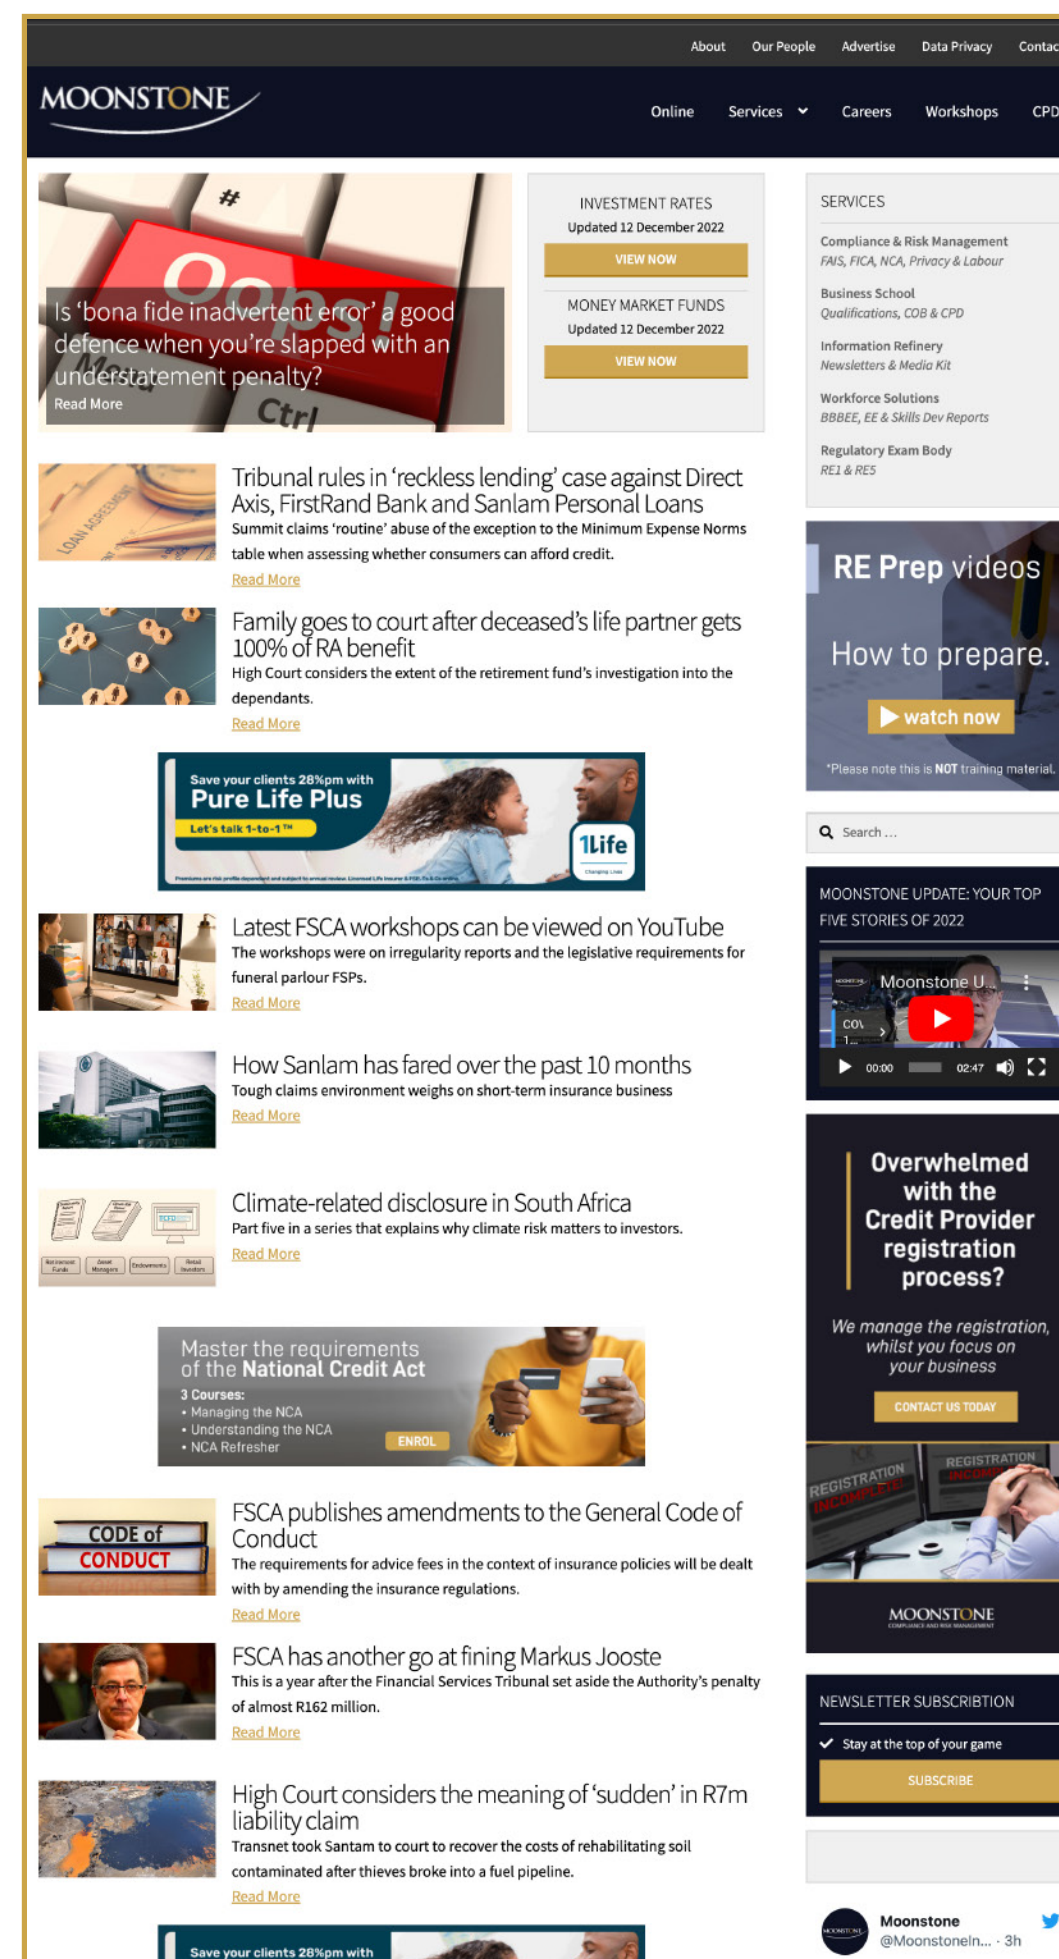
About Our People Advertise Data Privacy Contac

MOONSTONE

Online Services Careers Workshops CPD

Is 'bona fide inadvertent error' a good defence when you're slapped with an understatement penalty?
Read More

Oops!

INVESTMENT RATES
Updated 12 December 2022
VIEW NOW

MONEY MARKET FUNDS
Updated 12 December 2022
VIEW NOW

SERVICES

Compliance & Risk Management
FAIS, FICA, NCA, Privacy & Labour

Business School
Qualifications, COB & CPD

Information Refinery
Newsletters & Media Kit

Workforce Solutions
BBBEE, EE & Skills Dev Reports

Regulatory Exam Body
RE1 & RE5

Tribunal rules in 'reckless lending' case against Direct Axis, FirstRand Bank and Sanlam Personal Loans
Summit claims 'routine' abuse of the exception to the Minimum Expense Norms table when assessing whether consumers can afford credit.
Read More

Family goes to court after deceased's life partner gets 100% of RA benefit
High Court considers the extent of the retirement fund's investigation into the dependants.
Read More

Save your clients 28%pm with
Pure Life Plus
Let's talk 1-to-1™
1Life

RE Prep videos
How to prepare.
watch now
*Please note this is NOT training material.

Search ...

MOONSTONE UPDATE: YOUR TOP FIVE STORIES OF 2022

Moonstone U...
00:00 02:47

Latest FSCA workshops can be viewed on YouTube
The workshops were on irregularity reports and the legislative requirements for funeral parlour FSPs.
Read More

How Sanlam has fared over the past 10 months
Tough claims environment weighs on short-term insurance business
Read More

Climate-related disclosure in South Africa
Part five in a series that explains why climate risk matters to investors.
Read More

Overwhelmed with the Credit Provider registration process?
We manage the registration, whilst you focus on your business
CONTACT US TODAY
REGISTRATION INCOMPLETE
MOONSTONE

Master the requirements of the National Credit Act
3 Courses:
• Managing the NCA
• Understanding the NCA
• NCA Refresher
ENROL

FSCA publishes amendments to the General Code of Conduct
The requirements for advice fees in the context of insurance policies will be dealt with by amending the insurance regulations.
Read More

CODE of CONDUCT

FSCA has another go at fining Markus Jooste
This is a year after the Financial Services Tribunal set aside the Authority's penalty of almost R162 million.
Read More

NEWSLETTER SUBSCRIBTION
Stay at the top of your game
SUBSCRIBE

High Court considers the meaning of 'sudden' in R7m liability claim
Transnet took Santam to court to recover the costs of rehabilitating soil contaminated after thieves broke into a fuel pipeline.
Read More

Moonstone
@MoonstoneIn... · 3h

Save your clients 28%pm with